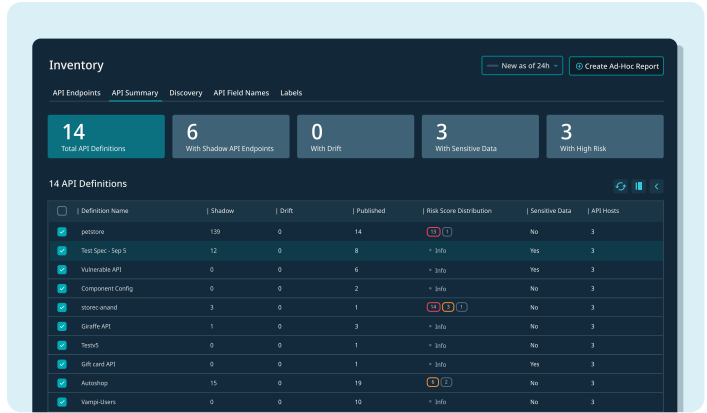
Inventory

New as of 24h

Create Ad-Hoc Report

API Endpoints API Summary Discovery API Field Names Labels

14
Total API Definitions

6
With Shadow API Endpoints

0
With Drift

3
With Sensitive Data

3
With High Risk

14 API Definitions

| Definition Name | Shadow | Drift | Published | Risk Score Distribution | Sensitive Data | API Hosts |
|---|---|---|---|---|---|---|
| petstore | 139 | 0 | 14 | 13 1 | No | 3 |
| Test Spec - Sep 5 | 12 | 0 | 8 | Info | Yes | 3 |
| Vulnerable API | 0 | 0 | 6 | Info | Yes | 3 |
| Component Config | 0 | 0 | 2 | Info | No | 3 |
| storec-anand | 3 | 0 | 1 | 14 3 1 | No | 3 |
| Giraffe API | 1 | 0 | 3 | Info | No | 3 |
| Test5 | 0 | 0 | 1 | Info | No | 3 |
| Gift card API | 0 | 0 | 1 | Info | Yes | 3 |
| Autoshop | 15 | 0 | 19 | 5 2 | No | 3 |
| Vampi-Users | 0 | 0 | 10 | Info | No | 3 |